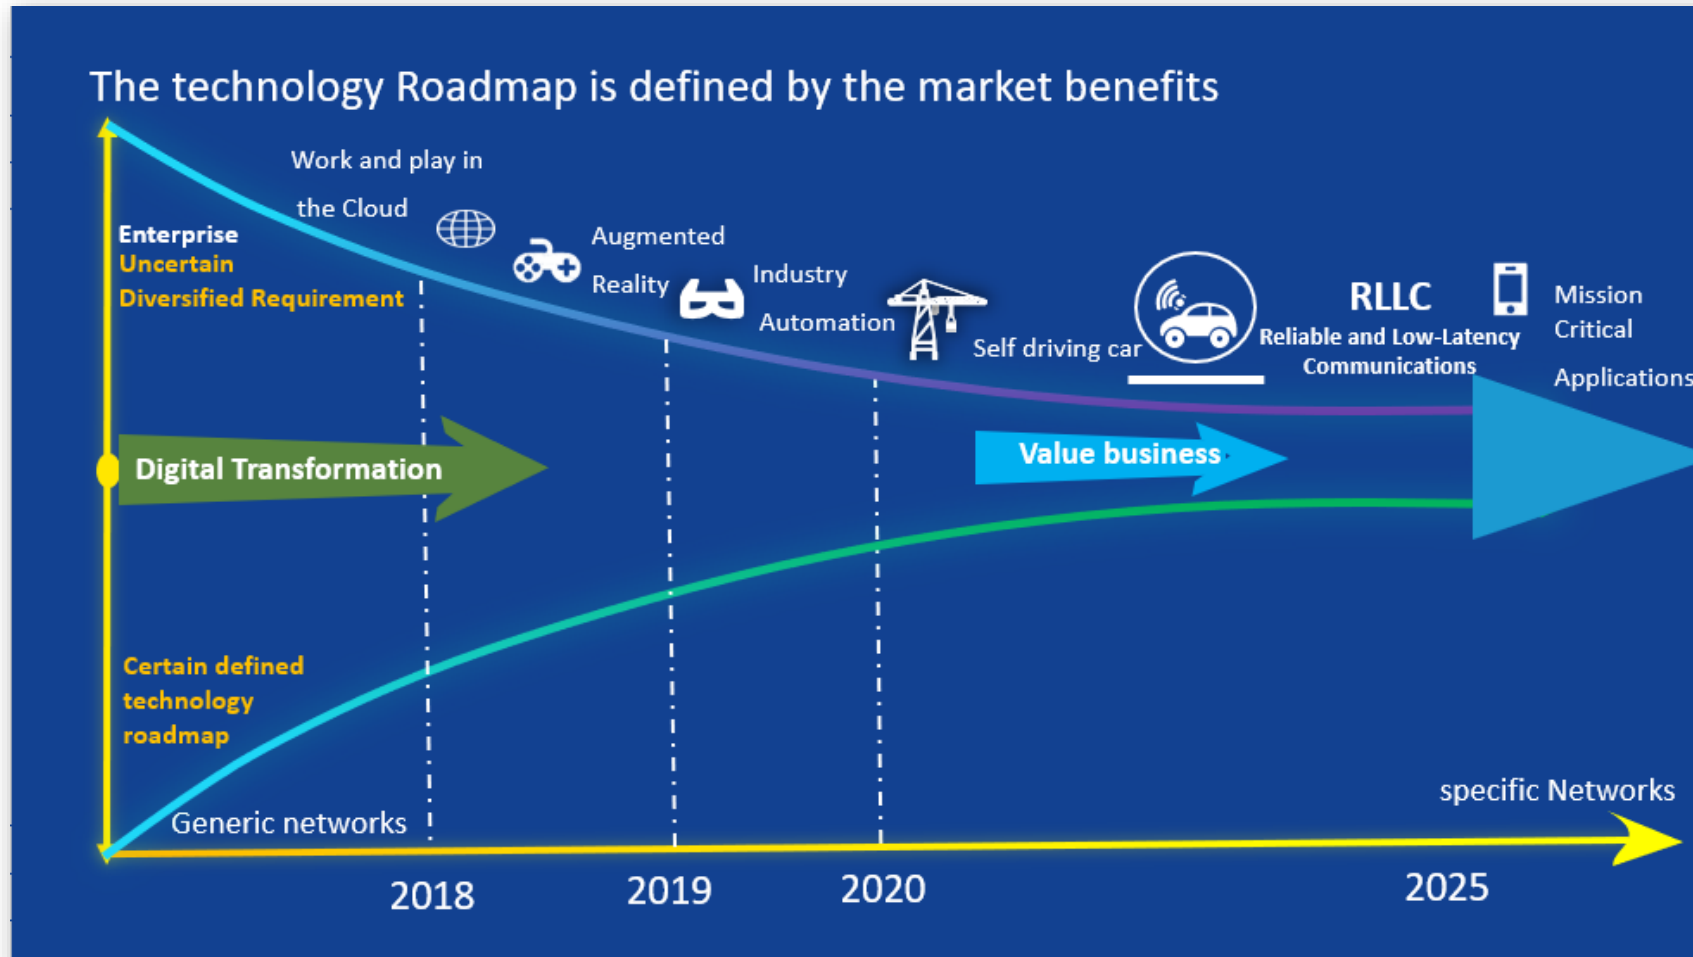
The technology Roadmap is defined by the market benefits

Work and play in the Cloud

Enterprise
Uncertain
Diversified Requirement

Augmented Reality

Industry Automation

Self driving car

RLLC
Reliable and Low-Latency Communications

Mission Critical Applications

Digital Transformation

Value business

Certain defined technology roadmap

Generic networks

specific Networks

2018

2019

2020

2025